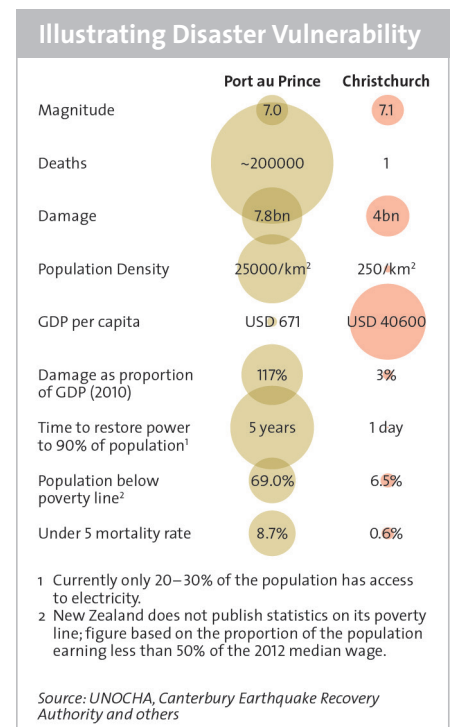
Illustrating Disaster Vulnerability

| | Port au Prince | Christchurch |
|---|---|---|
| Magnitude | 7.0 | 7.1 |
| Deaths | ~200000 | 1 |
| Damage | 7.8bn | 4bn |
| Population Density | 25000/km$^2$ | 250/km$^2$ |
| GDP per capita | USD 671 | USD 40600 |
| Damage as proportion of GDP (2010) | 117% | 3% |
| Time to restore power to 90% of population$^1$ | 5 years | 1 day |
| Population below poverty line$^2$ | 69.0% | 6.5% |
| Under 5 mortality rate | 8.7% | 0.6% |

1 Currently only 20–30% of the population has access to electricity.
2 New Zealand does not publish statistics on its poverty line; figure based on the proportion of the population earning less than 50% of the 2012 median wage.

Source: UNOCHA, Canterbury Earthquake Recovery Authority and others